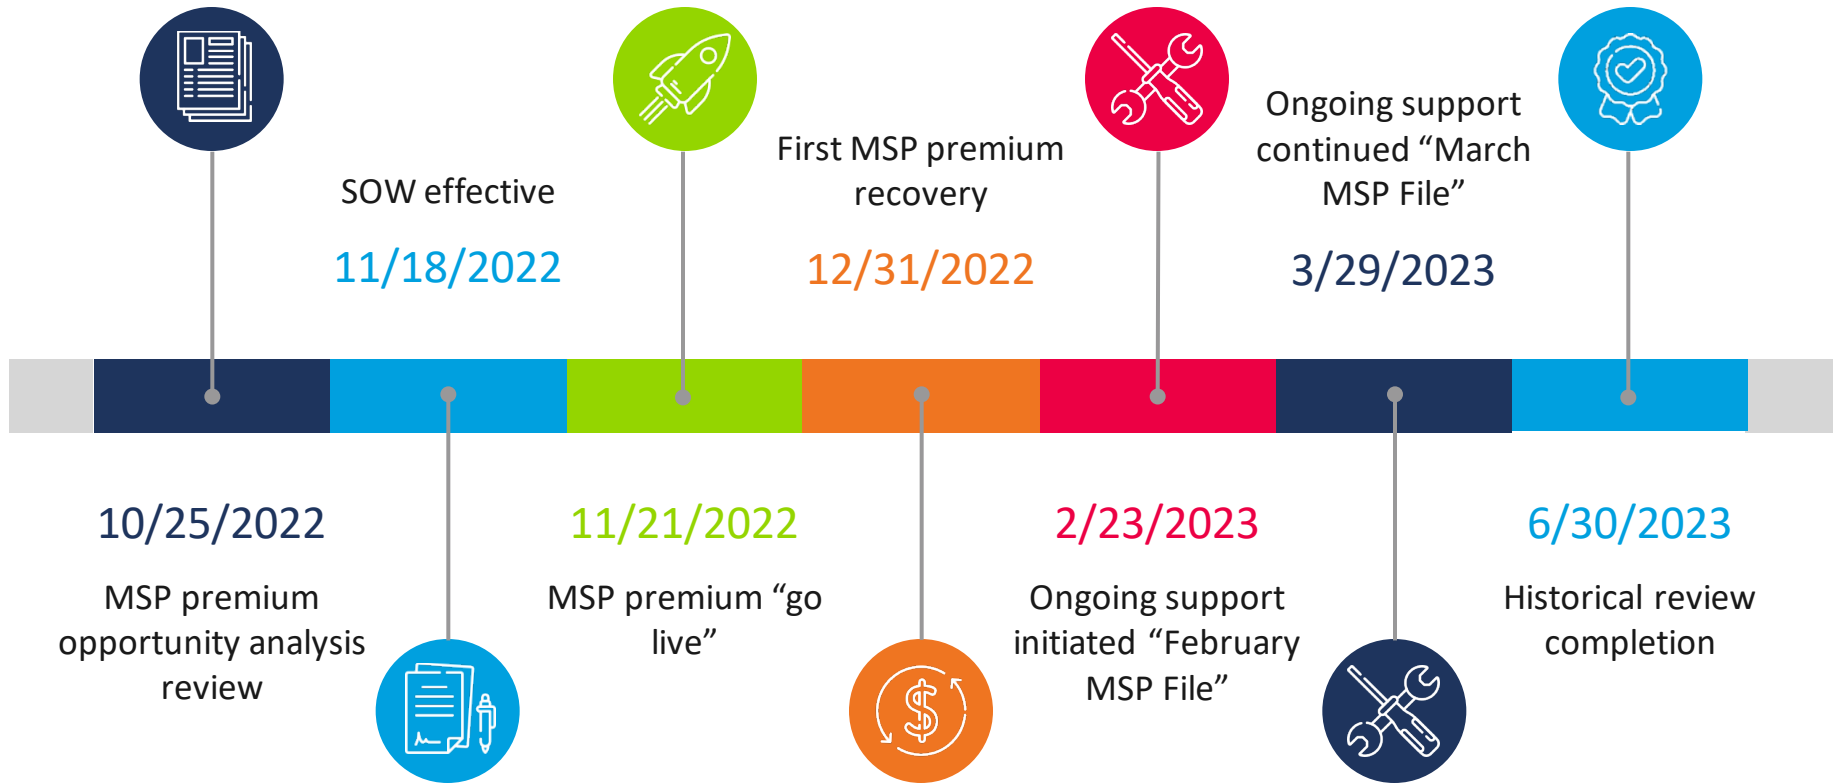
SOW effective

11/18/2022

First MSP premium recovery

12/31/2022

Ongoing support continued “March MSP File”

3/29/2023

10/25/2022

MSP premium opportunity analysis review

11/21/2022

MSP premium “go live”

2/23/2023

Ongoing support initiated “February MSP File”

6/30/2023

Historical review completion